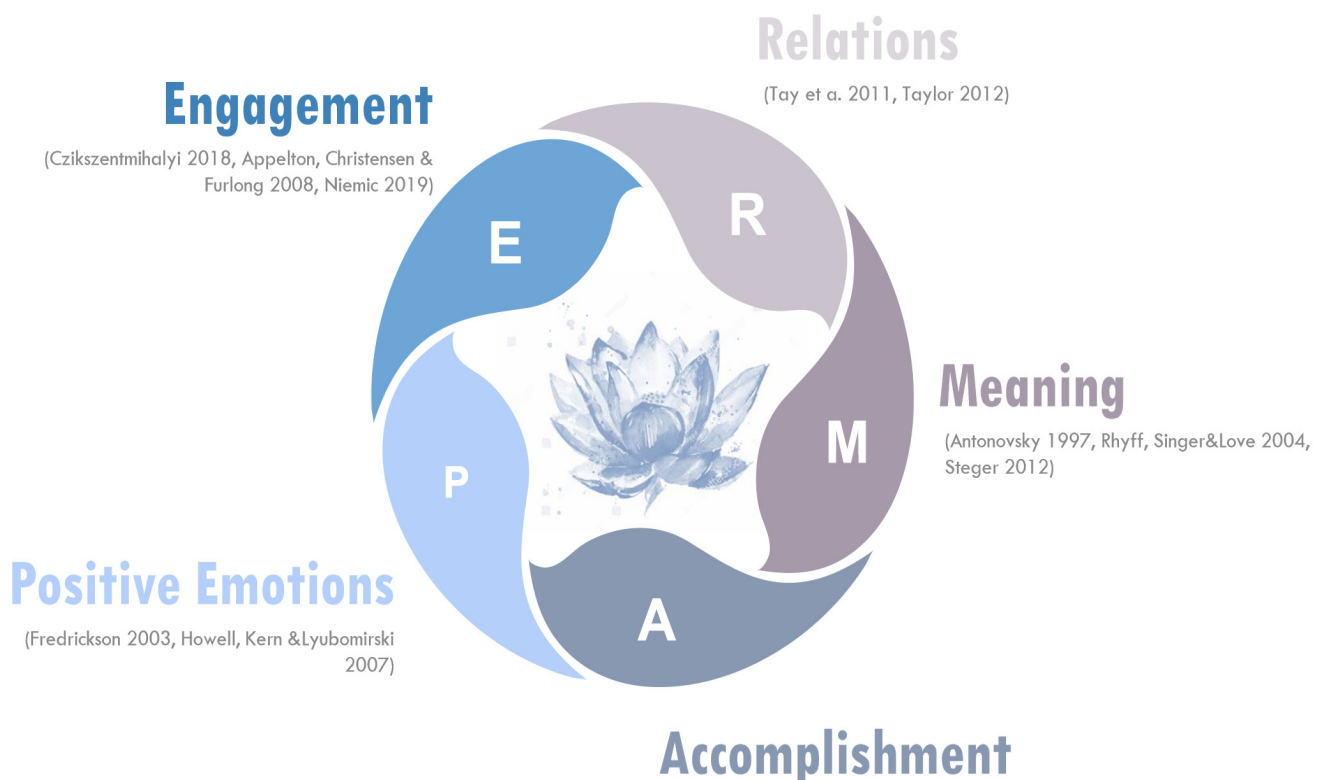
Relations

(Tay et a. 2011, Taylor 2012)

Engagement

(Czikszentmihalyi 2018, Appelton, Christensen & Furlong 2008, Niemic 2019)

R

E

Meaning

M

(Antonovsky 1997, Rhyff, Singer&Love 2004, Steger 2012)

P

Positive Emotions

(Fredrickson 2003, Howell, Kern &Lyubomirski 2007)

A

Accomplishment